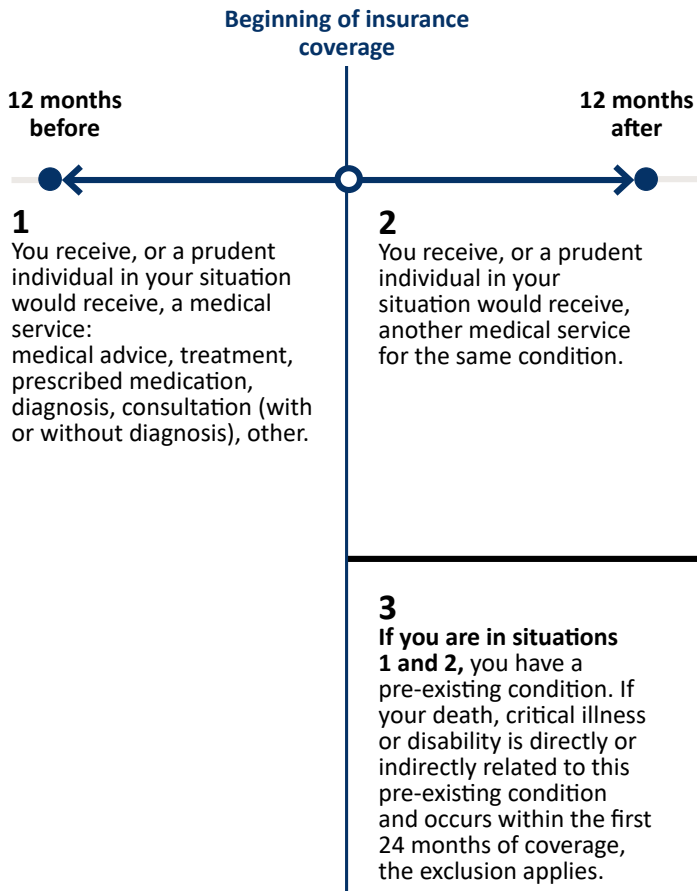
Beginning of insurance coverage

12 months before

12 months after

1
You receive, or a prudent individual in your situation would receive, a medical service:
medical advice, treatment, prescribed medication, diagnosis, consultation (with or without diagnosis), other.

2
You receive, or a prudent individual in your situation would receive, another medical service for the same condition.

3
If you are in situations 1 and 2, you have a pre-existing condition. If your death, critical illness or disability is directly or indirectly related to this pre-existing condition and occurs within the first 24 months of coverage, the exclusion applies.